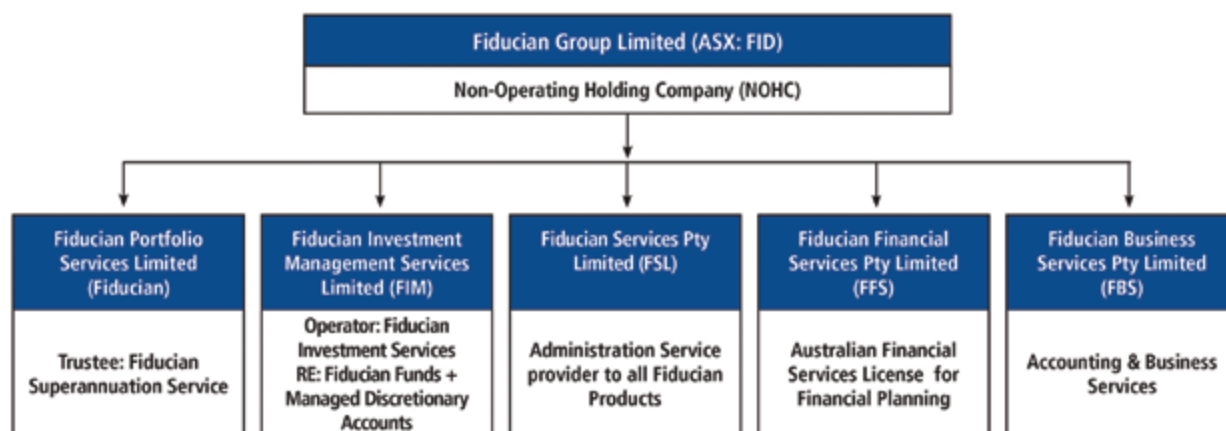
Fiducian Group Limited (ASX: FID)

Non-Operating Holding Company (NOHC)

Fiducian Portfolio Services Limited (Fiducian)

Trustee: Fiducian Superannuation Service

Fiducian Investment Management Services Limited (FIM)

Operator: Fiducian Investment Services
RE: Fiducian Funds + Managed Discretionary Accounts

Fiducian Services Pty Limited (FSL)

Administration Service provider to all Fiducian Products

Fiducian Financial Services Pty Limited (FFS)

Australian Financial Services License for Financial Planning

Fiducian Business Services Pty Limited (FBS)

Accounting & Business Services